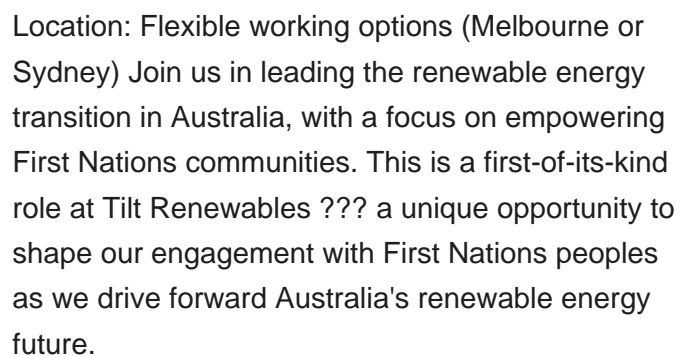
Location: Flexible working options (Melbourne or Sydney) Join us in leading the renewable energy transition in Australia, with a focus on empowering First Nations communities. This is a first-of-its-kind role at Tilt Renewables ??? a unique opportunity to shape our engagement with First Nations peoples as we drive forward Australia's renewable energy future.